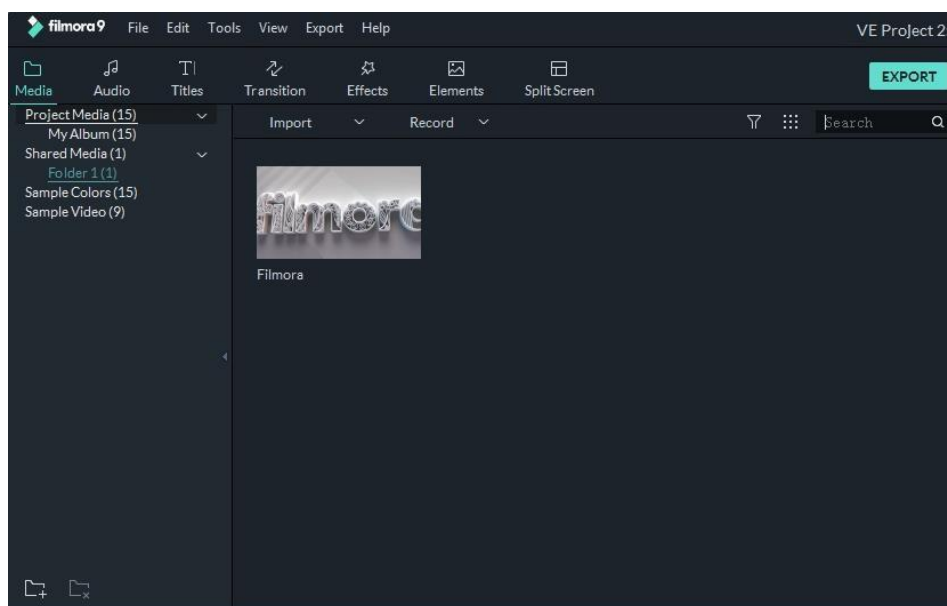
filmora9 File Edit Tools View Export Help

VE Project 2

Media Audio Titles Transition Effects Elements Split Screen

EXPORT

Project Media (15)
My Album (15)
Shared Media (1)
Folder 1 (1)
Sample Colors (15)
Sample Video (9)

Import Record

Search

filmora

Filmora